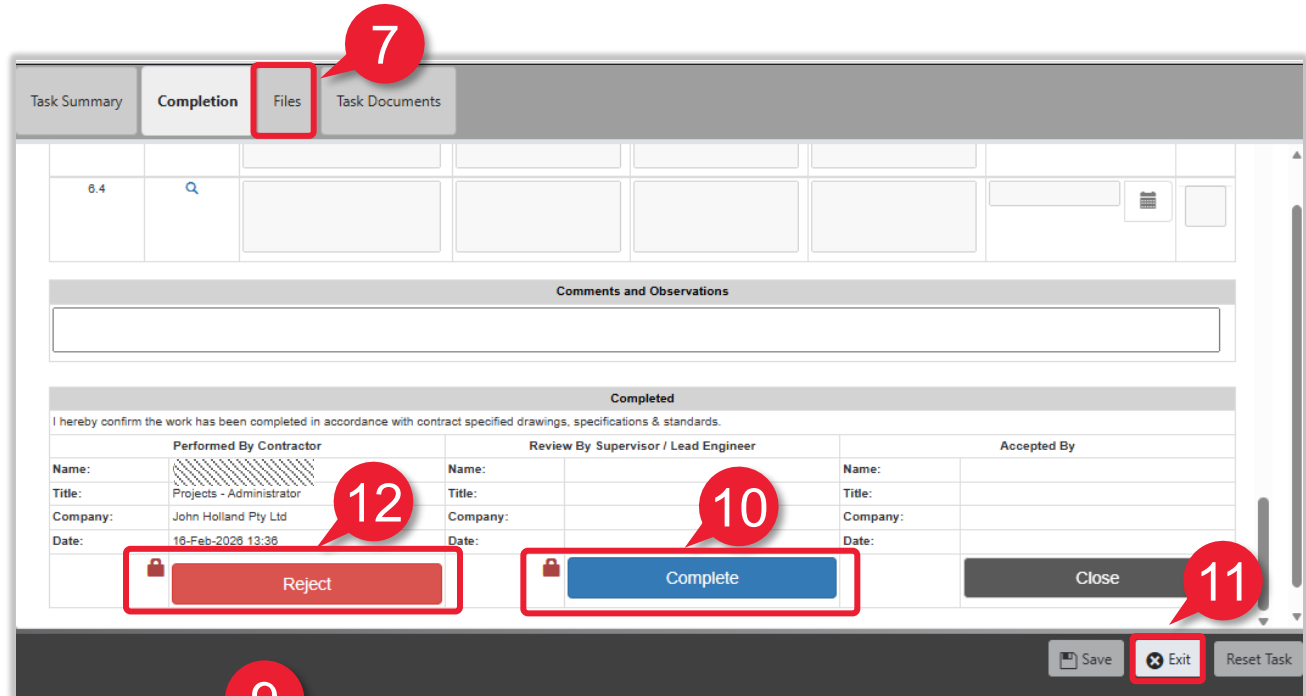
7

Task Summary | Completion | Files | Task Documents

6.4

Comments and Observations

Completed

I hereby confirm the work has been completed in accordance with contract specified drawings, specifications & standards.

| Performed By Contractor | | Review By Supervisor / Lead Engineer | | Accepted By | |
|---|---|---|---|---|---|
| Name: | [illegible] | Name: | | Name: | |
| Title: | Projects - Administrator | Title: | | Title: | |
| Company: | John Holland Pty Ltd | Company: | | Company: | |
| Date: | 16-Feb-2026 13:36 | Date: | | Date: | |

12

Reject

10

Complete

Close

11

Save

Exit

Reset Task

9